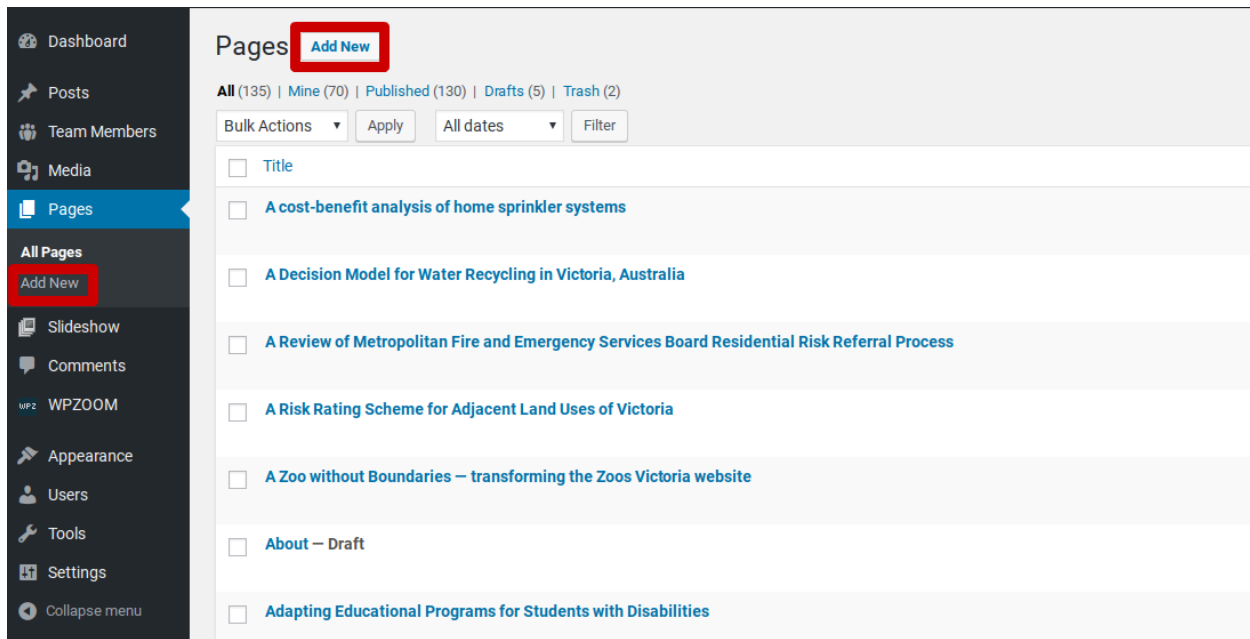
Dashboard
Posts
Team Members
Media
Pages
All Pages
Add New
Slideshow
Comments
WPZOOM
Appearance
Users
Tools
Settings
Collapse menu

Pages Add New

All (135) | Mine (70) | Published (130) | Drafts (5) | Trash (2)

Bulk Actions ▾ Apply All dates ▾ Filter

Title

A cost-benefit analysis of home sprinkler systems

A Decision Model for Water Recycling in Victoria, Australia

A Review of Metropolitan Fire and Emergency Services Board Residential Risk Referral Process

A Risk Rating Scheme for Adjacent Land Uses of Victoria

A Zoo without Boundaries — transforming the Zoos Victoria website

About — Draft

Adapting Educational Programs for Students with Disabilities